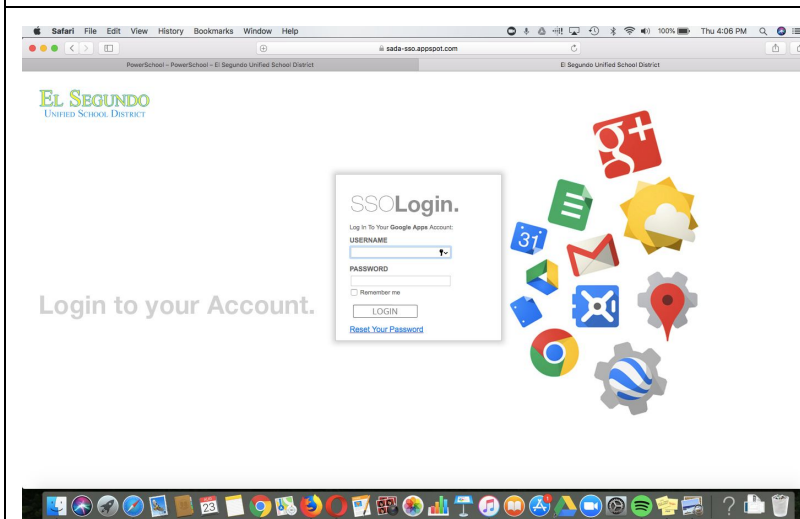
Safari File Edit View History Bookmarks Window Help

100% Thu 4:06 PM

sada-sso.appspot.com

PowerSchool – PowerSchool – El Segundo Unified School District

El Segundo Unified School District

El Segundo
Unified School District

Login to your Account.

SSOLogin.

Log In To Your Google Apps Account:

USERNAME

PASSWORD

Remember me

LOGIN

Reset Your Password

31

23